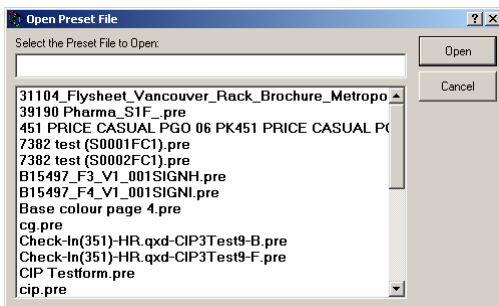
Open Preset File

?

X

Select the Preset File to Open:

Open

Cancel

31104_Flysheet_Vancouver_Rack_Brochure_Metropo
39190 Pharma_S1F_.pre
451 PRICE CASUAL PGO 06 PK451 PRICE CASUAL P
7382 test (S0001FC1).pre
7382 test (S0002FC1).pre
B15497_F3_V1_001SIGNH.pre
B15497_F4_V1_001SIGNI.pre
Base colour page 4.pre
cg.pre
Check-In(351)-HR.qxd-CIP3Test9-B.pre
Check-In(351)-HR.qxd-CIP3Test9-F.pre
CIP Testform.pre
cip.pre